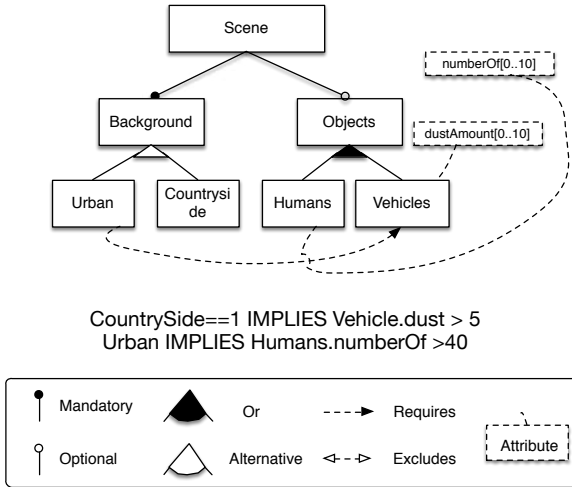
Scene

Background

Objects

numberOf[0..10]

dustAmount[0..10]

Urban

Countryside

Humans

Vehicles

CountrySide==1 IMPLIES Vehicle.dust > 5
Urban IMPLIES Humans.numberOf >40

Mandatory

Or

Requires

Optional

Alternative

Excludes

Attribute